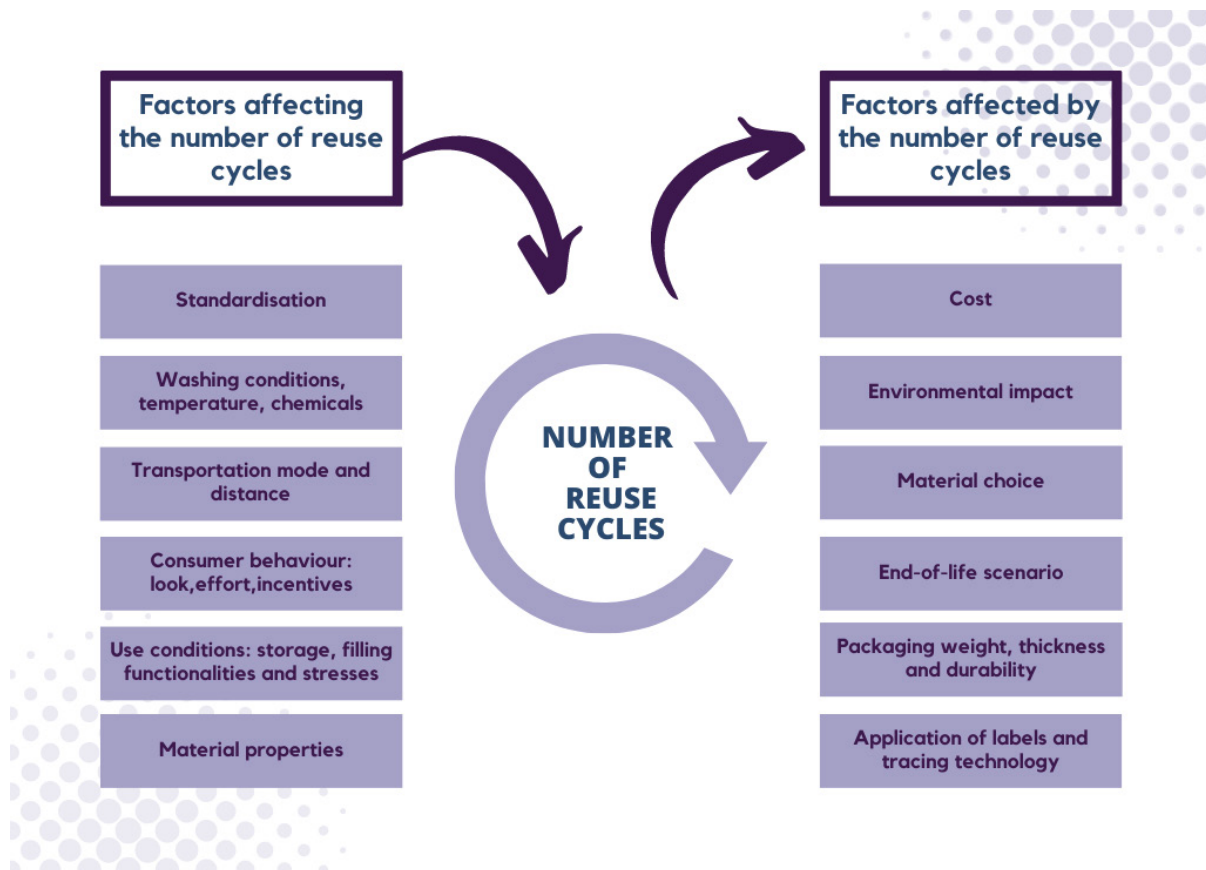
Factors affecting the number of reuse cycles

Standardisation

Washing conditions, temperature, chemicals

Transportation mode and distance

Consumer behaviour: look,effort,incentives

Use conditions: storage, filling functionalities and stresses

Material properties

NUMBER OF REUSE CYCLES

Factors affected by the number of reuse cycles

Cost

Environmental impact

Material choice

End-of-life scenario

Packaging weight, thickness and durability

Application of labels and tracing technology